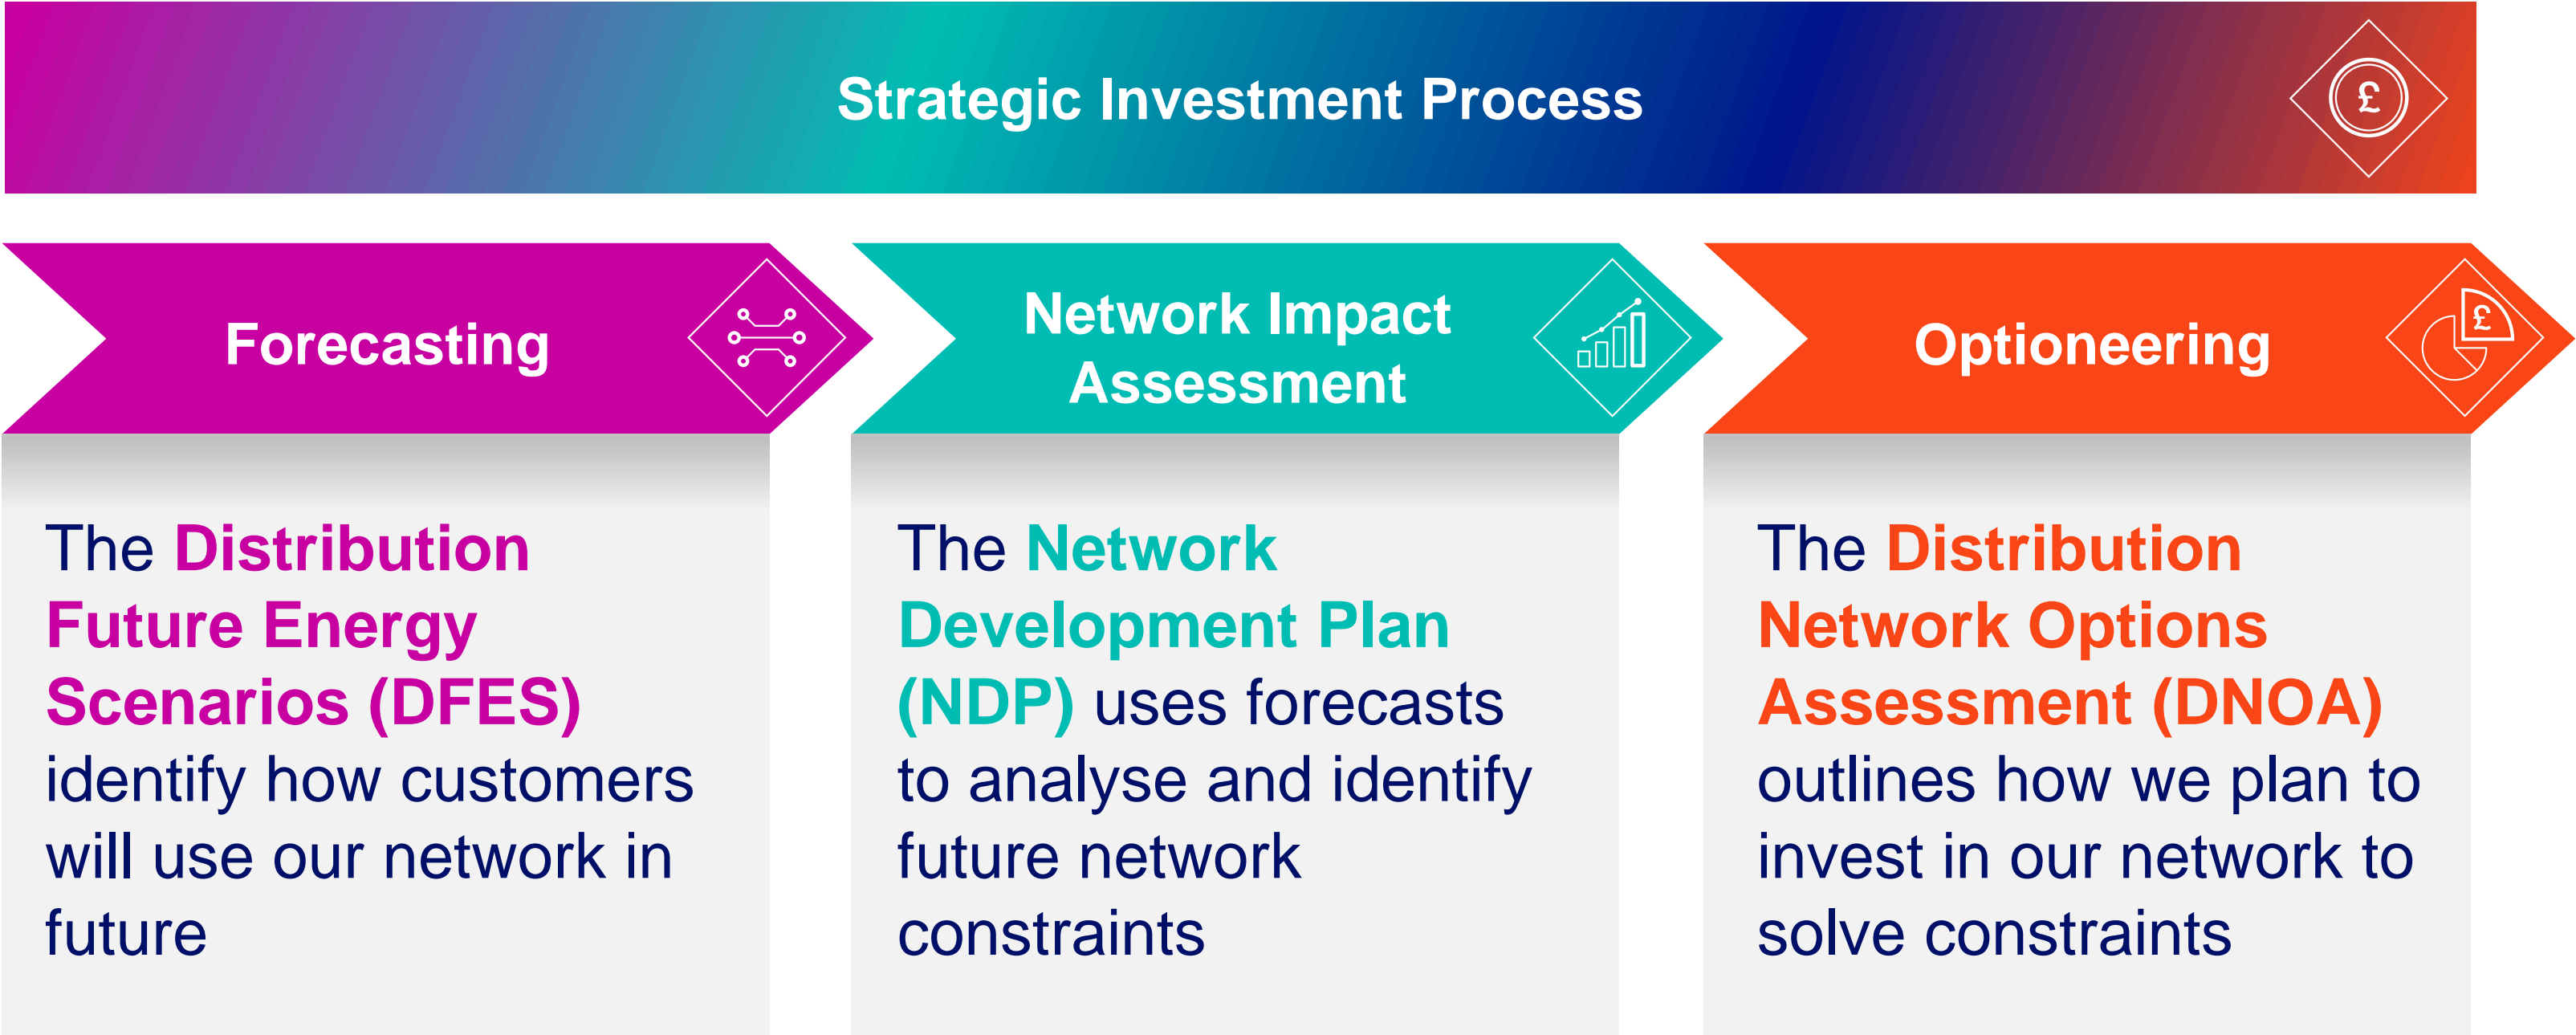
Strategic Investment Process

£

Forecasting

The Distribution Future Energy Scenarios (DFES) identify how customers will use our network in future

Network Impact Assessment

The Network Development Plan (NDP) uses forecasts to analyse and identify future network constraints

Optioneering

£

The Distribution Network Options Assessment (DNOA) outlines how we plan to invest in our network to solve constraints